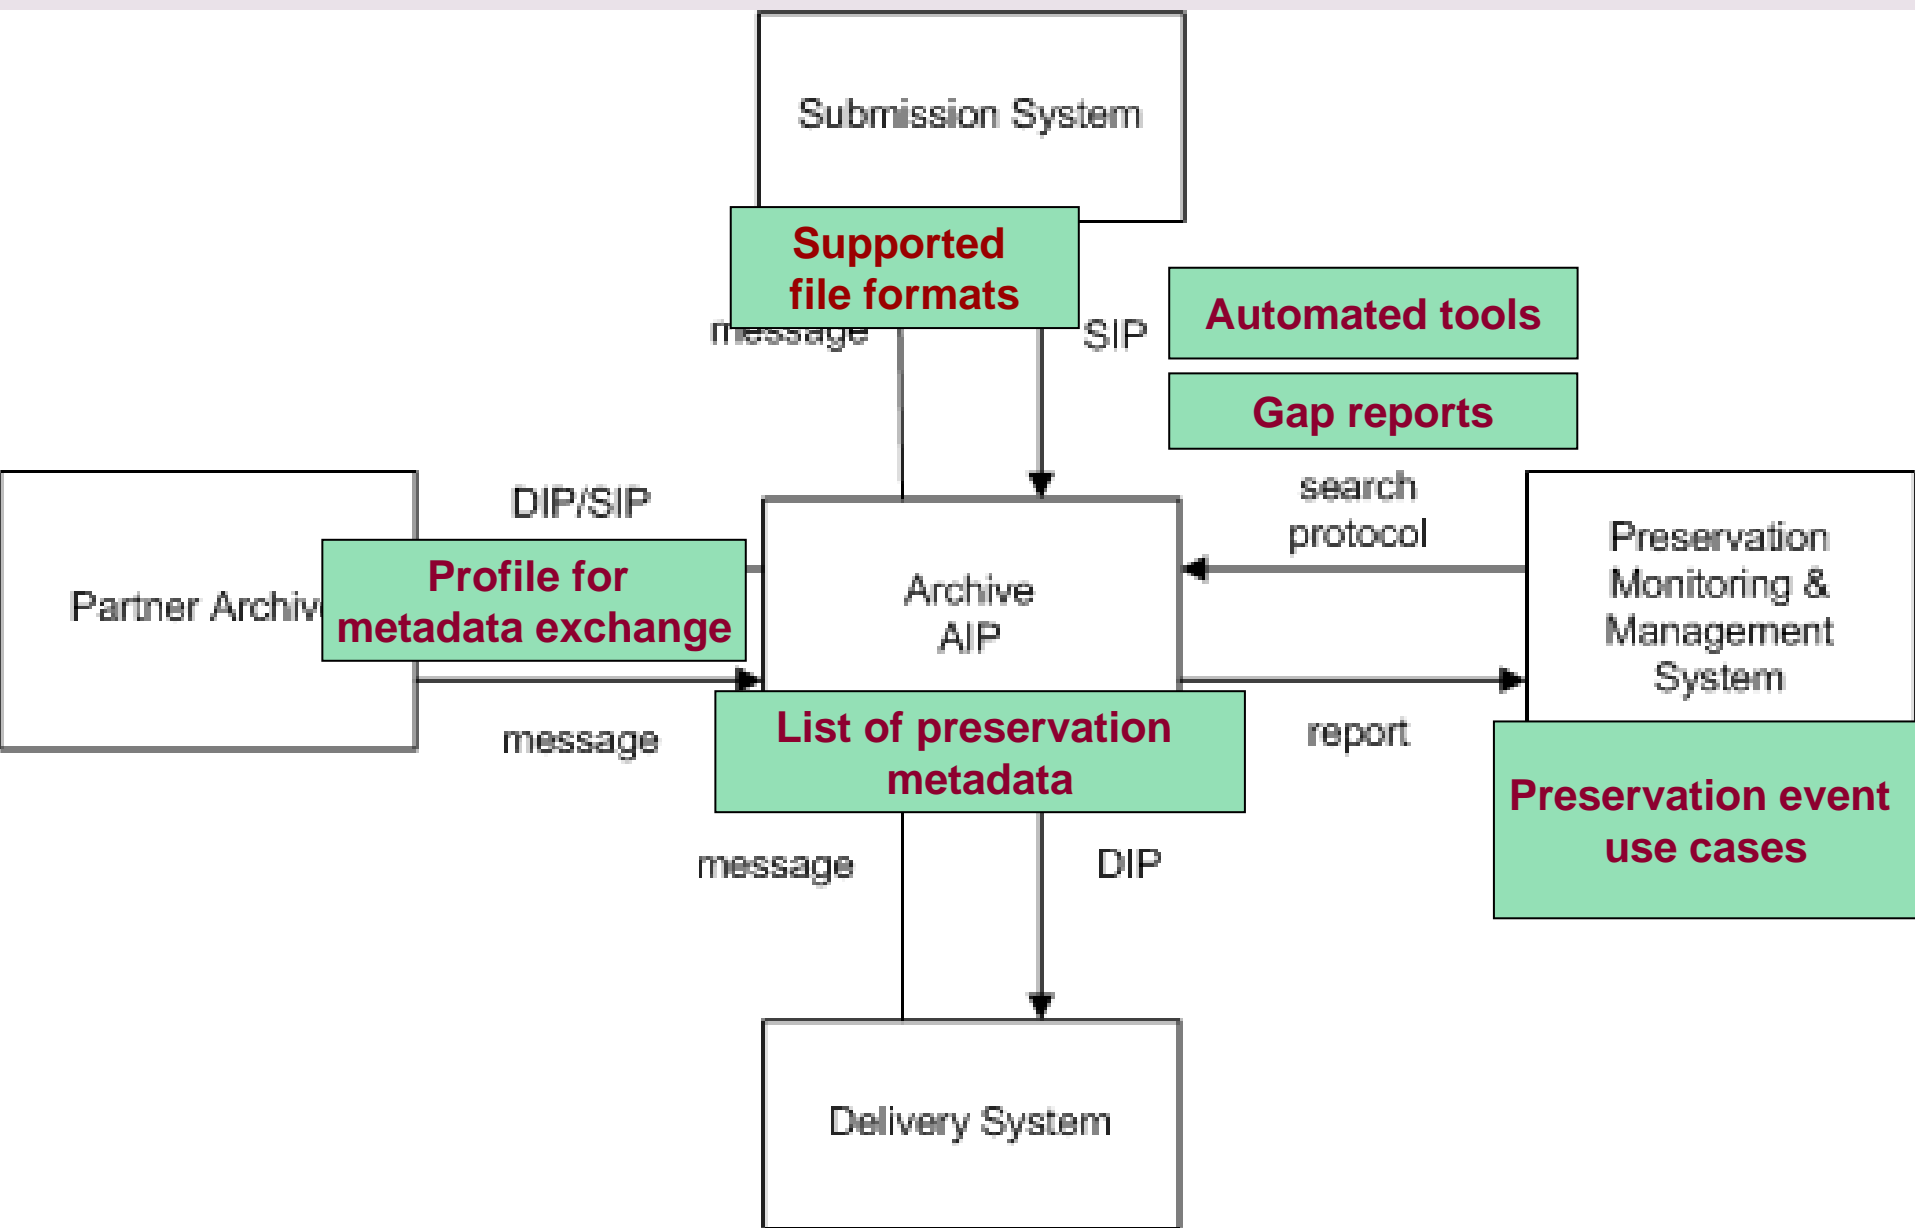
Submission System

Supported file formats

message

SIP

Automated tools

Gap reports

DIP/SIP

search protocol

Partner Archiv

Profile for metadata exchange

Archive AIP

Preservation Monitoring & Management System

message

List of preservation metadata

report

Preservation event use cases

message

DIP

Delivery System